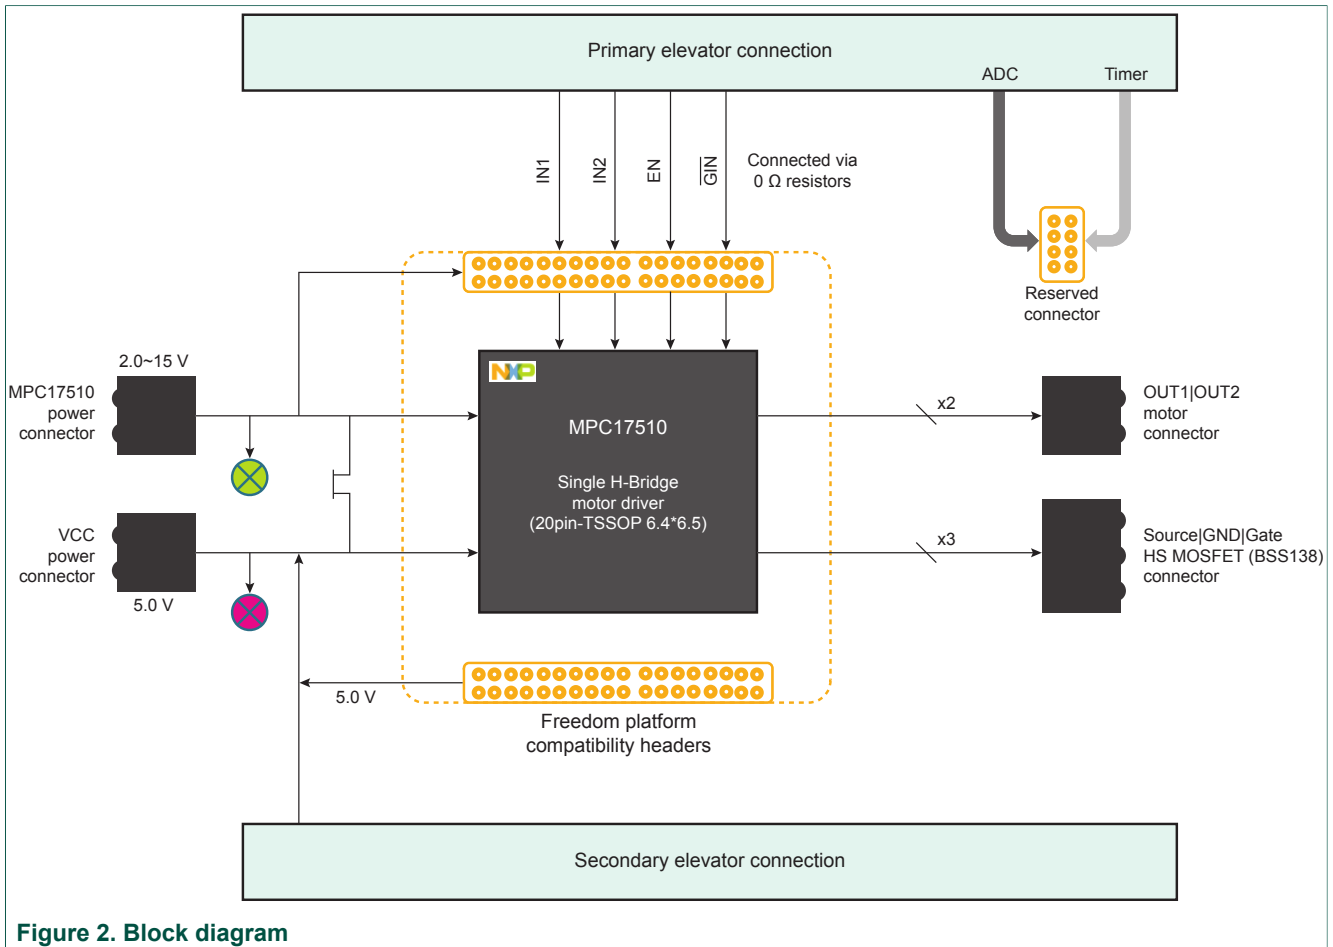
Primary elevator connection

ADC

Timer

IN1

IN2

EN

$\overline{GIN}$

Connected via 0 Ω resistors

Reserved connector

2.0~15 V

MPC17510 power connector

VCC power connector

5.0 V

NXP

MPC17510

Single H-Bridge motor driver (20pin-TSSOP 6.4*6.5)

x2

x3

OUT1|OUT2 motor connector

Source|GND|Gate HS MOSFET (BSS138) connector

5.0 V

Freedom platform compatibility headers

Secondary elevator connection

Figure 2. Block diagram